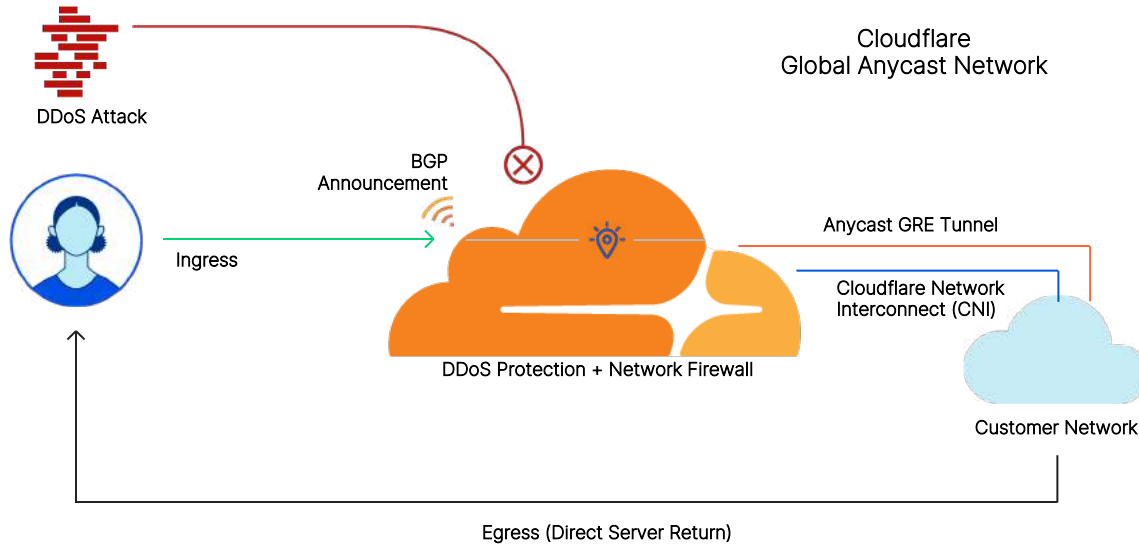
Cloudflare
Global Anycast Network

DDoS Attack

BGP
Announcement

Ingress

Anycast GRE Tunnel

Cloudflare Network
Interconnect (CNI)

DDoS Protection + Network Firewall

Customer Network

Egress (Direct Server Return)